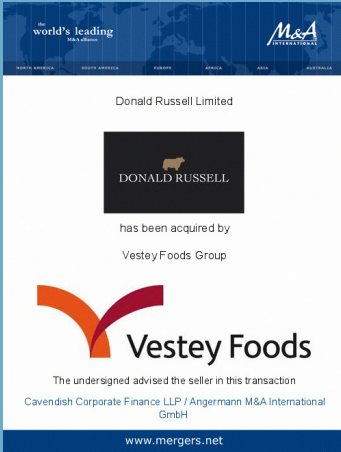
the world's leading M&A alliance

M&A INTERNATIONAL

NORTH AMERICA SOUTH AMERICA EUROPE AFRICA ASIA AUSTRALIA

Donald Russell Limited

DONALD RUSSELL

has been acquired by

Vestey Foods Group

Vestey Foods

The undersigned advised the seller in this transaction

Cavendish Corporate Finance LLP / Angermann M&A International GmbH

www.mergers.net